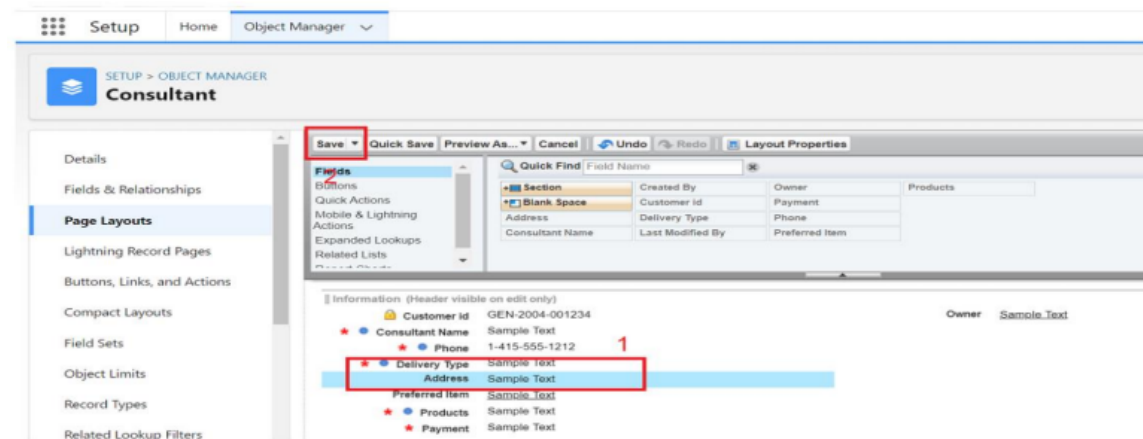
Setup Home Object Manager

SETUP > OBJECT MANAGER
Consultant

Details
Fields & Relationships
Page Layouts
Lightning Record Pages
Buttons, Links, and Actions
Compact Layouts
Field Sets
Object Limits
Record Types
Related Lookup Filters

Save ▾ Quick Save Preview As... ▾ Cancel Undo Redo Layout Properties

2

Fields
Buttons
Quick Actions
Mobile & Lightning Actions
Expanded Lookups
Related Lists
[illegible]

Quick Find Field Name

| Section | Created By | Owner | Products |
|---|---|---|---|
| Blank Space | Customer Id | Payment | |
| Address | Delivery Type | Phone | |
| Consultant Name | Last Modified By | Preferred Item | |

Information (Header visible on edit only)
Customer Id GEN-2004-001234
Owner Sample Text
Consultant Name Sample Text
Phone 1-415-555-1212
1
Delivery Type Sample Text
Address Sample Text
Preferred Item Sample Text
Products Sample Text
Payment Sample Text